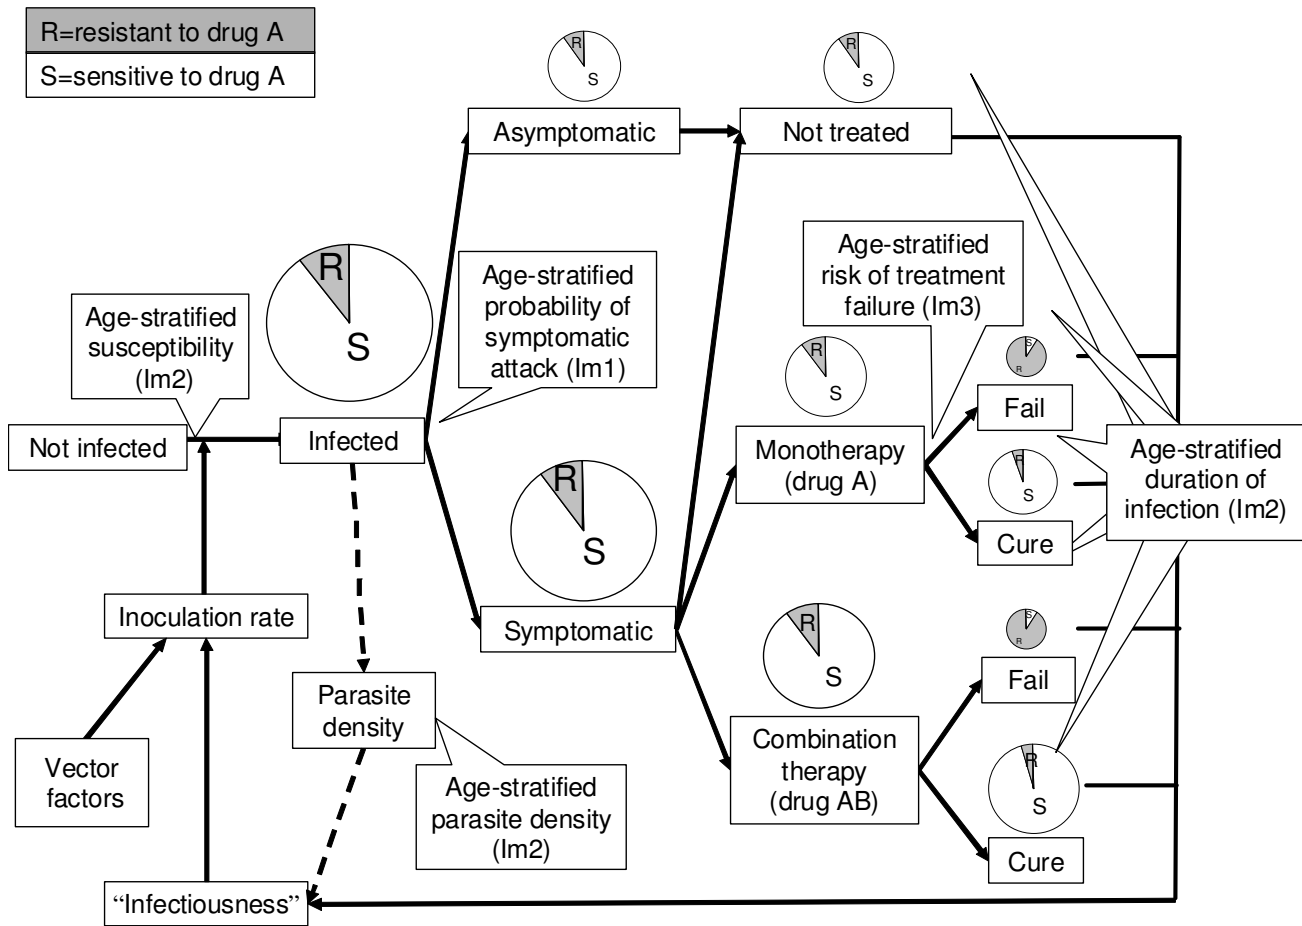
R=resistant to drug A
S=sensitive to drug A

R
S

R
S

Asymptomatic

Not treated

Age-stratified susceptibility (Im2)

R
S

Age-stratified probability of symptomatic attack (Im1)

Age-stratified risk of treatment failure (Im3)

Not infected

Infected

R
S

S
R

Fail

Monotherapy (drug A)

R
S

Age-stratified duration of infection (Im2)

Cure

R
S

Inoculation rate

Symptomatic

R
S

S
R

Fail

Parasite density

Vector factors

Age-stratified parasite density (Im2)

Combination therapy (drug AB)

R
S

Cure

“Infectiousness”